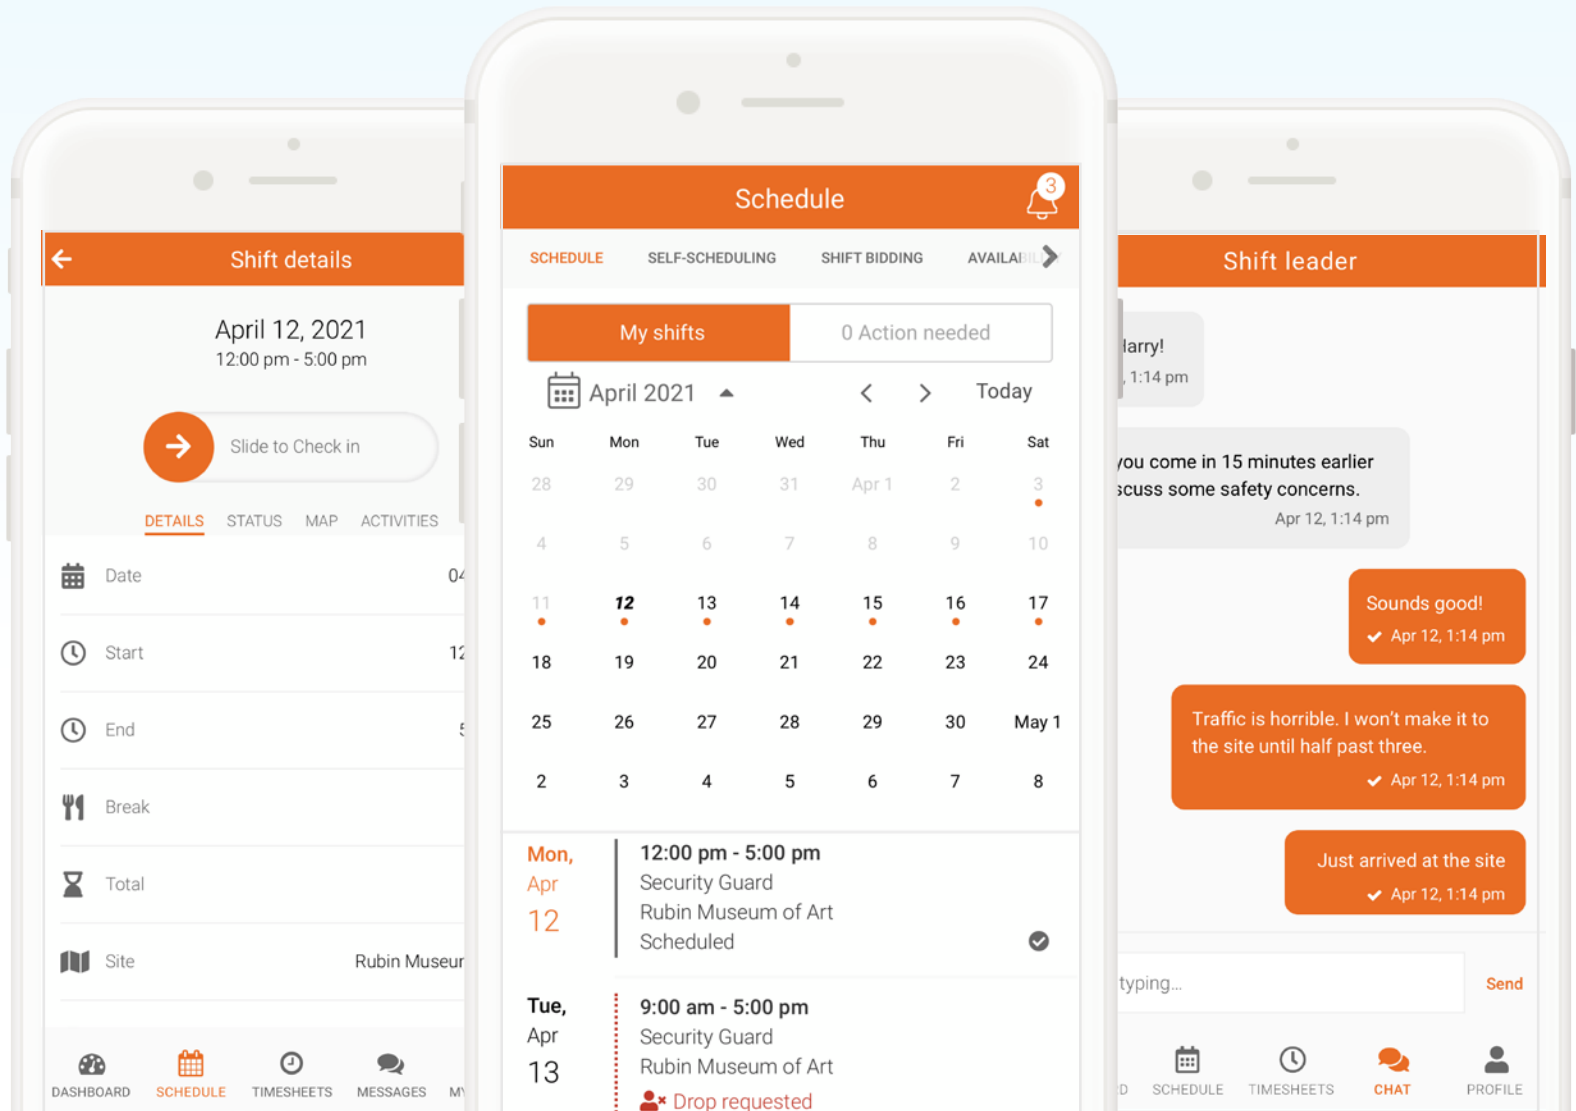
Shift details

April 12, 2021
12:00 pm - 5:00 pm

Slide to Check in

DETAILS STATUS MAP ACTIVITIES

Date 04

Start 12

End 5

Break

Total

Site Rubin Museur

DASHBOARD SCHEDULE TIMESHEETS MESSAGES M

Schedule 3

SCHEDULE SELF-SCHEDULING SHIFT BIDDING AVAILABI

My shifts 0 Action needed

April 2021 Today

| Sun | Mon | Tue | Wed | Thu | Fri | Sat |
|---|---|---|---|---|---|---|
| 28 | 29 | 30 | 31 | Apr 1 | 2 | 3 |
| 4 | 5 | 6 | 7 | 8 | 9 | 10 |
| 11 | 12 | 13 | 14 | 15 | 16 | 17 |
| 18 | 19 | 20 | 21 | 22 | 23 | 24 |
| 25 | 26 | 27 | 28 | 29 | 30 | May 1 |
| 2 | 3 | 4 | 5 | 6 | 7 | 8 |

Mon, Apr 12
12:00 pm - 5:00 pm
Security Guard
Rubin Museum of Art
Scheduled

Tue, Apr 13
9:00 am - 5:00 pm
Security Guard
Rubin Museum of Art
Drop requested

Shift leader

larry!
, 1:14 pm

ou come in 15 minutes earlier
scuss some safety concerns.
Apr 12, 1:14 pm

Sounds good!
Apr 12, 1:14 pm

Traffic is horrible. I won't make it to the site until half past three.
Apr 12, 1:14 pm

Just arrived at the site
Apr 12, 1:14 pm

typing...
Send

D SCHEDULE TIMESHEETS CHAT PROFILE